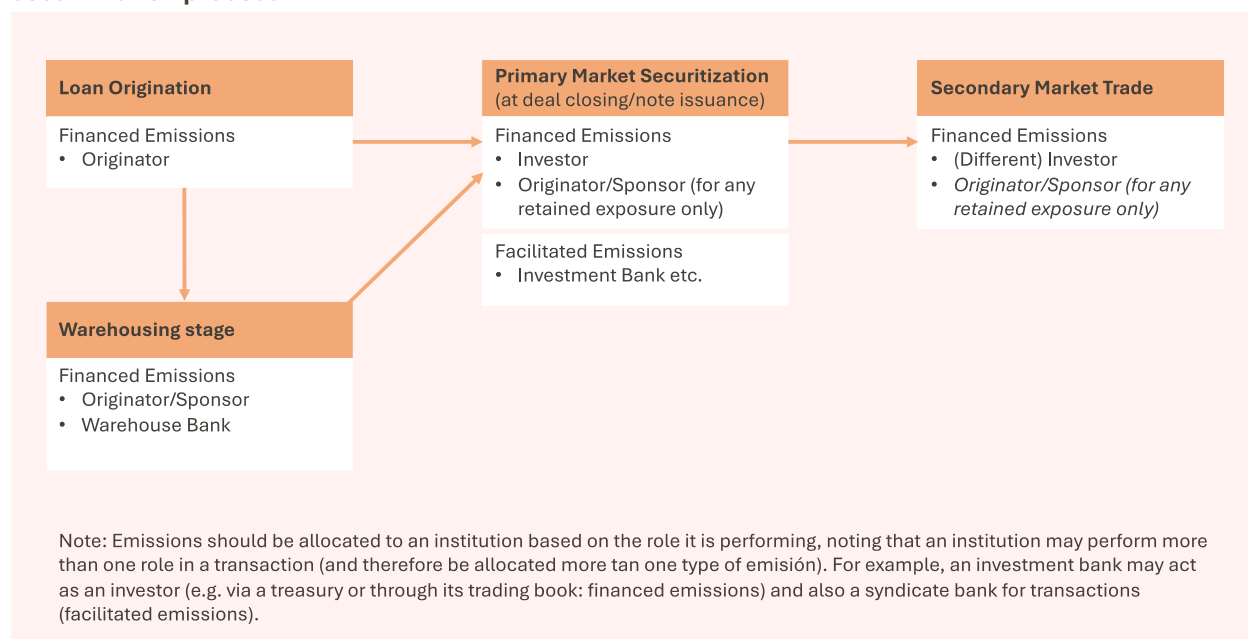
Loan Origination

Financed Emissions
• Originator

Primary Market Securitization (at deal closing/note issuance)

Financed Emissions
• Investor
• Originator/Sponsor (for any retained exposure only)

Facilitated Emissions
• Investment Bank etc.

Secondary Market Trade

Financed Emissions
• (Different) Investor
• *Originator/Sponsor (for any retained exposure only)*

Warehousing stage

Financed Emissions
• Originator/Sponsor
• Warehouse Bank

Note: Emissions should be allocated to an institution based on the role it is performing, noting that an institution may perform more than one role in a transaction (and therefore be allocated more tan one type of emisión). For example, an investment bank may act as an investor (e.g. via a treasury or through its trading book: financed emissions) and also a syndicate bank for transactions (facilitated emissions).